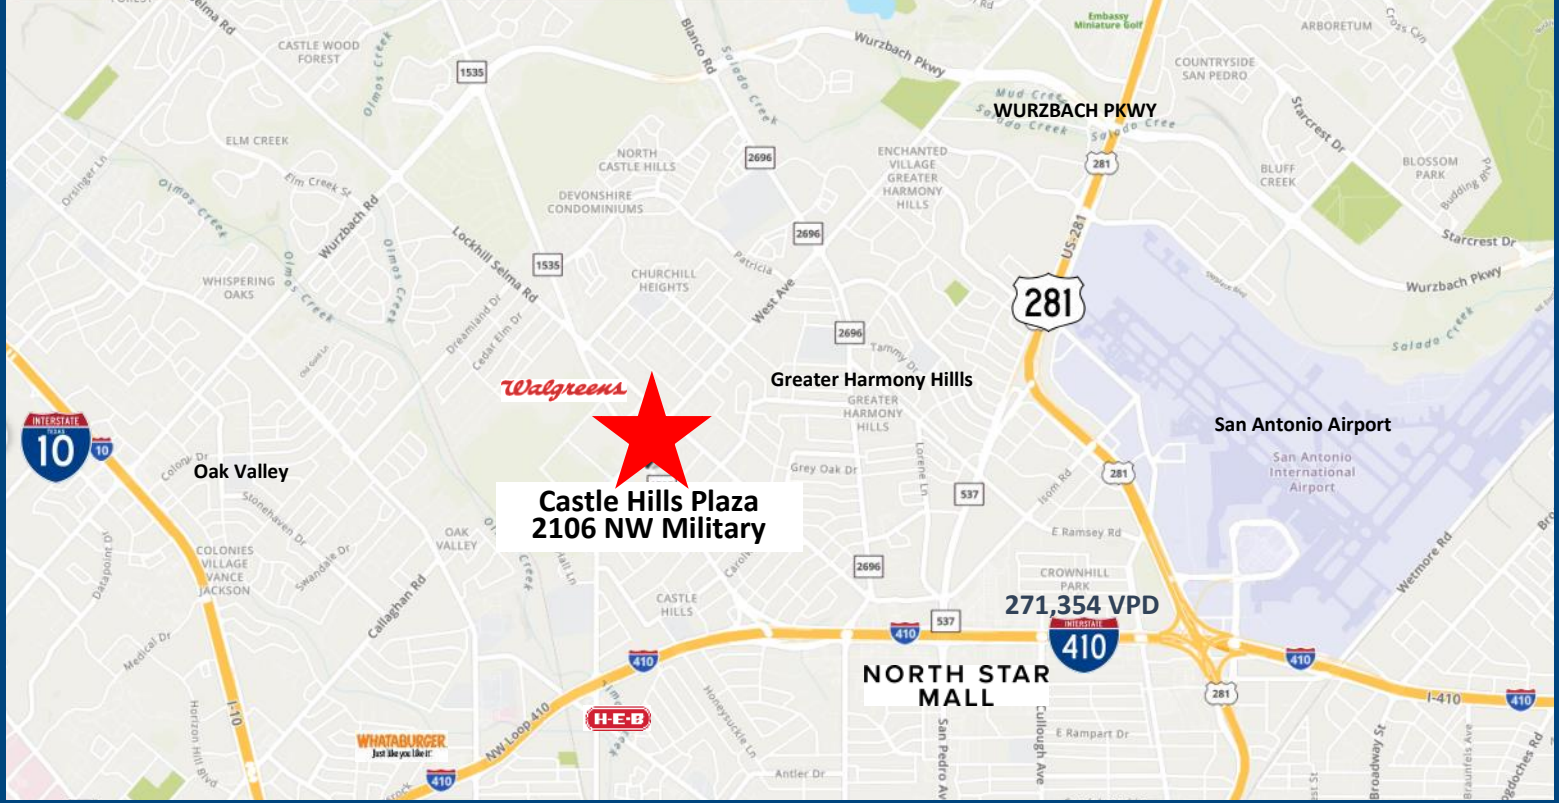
Selma Rd
CASTLE WOOD FOREST
Olmos Creek
1535
Blanco Rd
Salado Creek
Wurzbach Pkwy
Embassy Miniature Golf
ARBORETUM
Cross Cir
COUNTRYSIDE SAN PEDRO
Mud Creek
Salado Creek
Salado Cree
WURZBACH PKWY
Starcrest Dr
ELM CREEK
NORTH CASTLE HILLS
2696
ENCHANTED VILLAGE GREATER HARMONY HILLS
281
BLUFF CREEK
BLOSSOM PARK
Budding Blvd
Orsinger Ln
Elm Creek St
Olmos Creek
Wurzbach Rd
DEVONSHIRE CONDOMINIUMS
2696
US-281
Starcrest Dr
Lockhill Selma Rd
1535
CHURCHILL HEIGHTS
Patricia
Wurzbach Pkwy
WHISPERING OAKS
Olmos Creek
Olmos Creek
West Ave
281
2696
Salado Creek
Dreamland Dr
Cedar Elm Dr
Tammy Dr
Walgreens
Greater Harmony Hills
GREATER HARMONY HILLS
San Antonio Airport
INTERSTATE
10
10
Colony Dr
Oak Valley
Grey Oak Dr
Lorene Ln
Isom Rd
281
San Antonio International Airport
537
Castle Hills Plaza
2106 NW Military
Stonehaven Dr
Swandale Dr
OAK VALLEY
E Ramsey Rd
COLONIES VILLAGE VANCE JACKSON
Callaghan Rd
2696
CROWNHILL PARK
Wetmore Rd
Datapoint Dr
CASTLE HILLS
271,354 VPD
410
537
INTERSTATE
410
410
410
Medical Dr
NORTH STAR MALL
281
I-410
410
Honeysuckle Ln
H-E-B
San Pedro Ave
Cullough Ave
Broadway St
WHATABURGER
Just like you like it
NW Loop 410
E Rampart Dr
Horizon Hill Blvd
I-10
410
Antler Dr